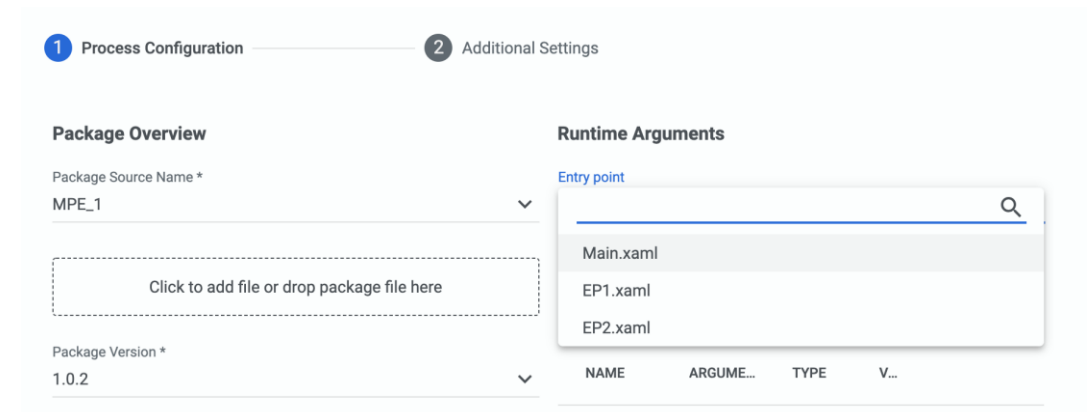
1 Process Configuration

2 Additional Settings

Package Overview

Package Source Name *

MPE_1

Click to add file or drop package file here

Package Version *

1.0.2

Runtime Arguments

Entry point

Main.xaml

EP1.xaml

EP2.xaml

NAME ARGUME... TYPE V...